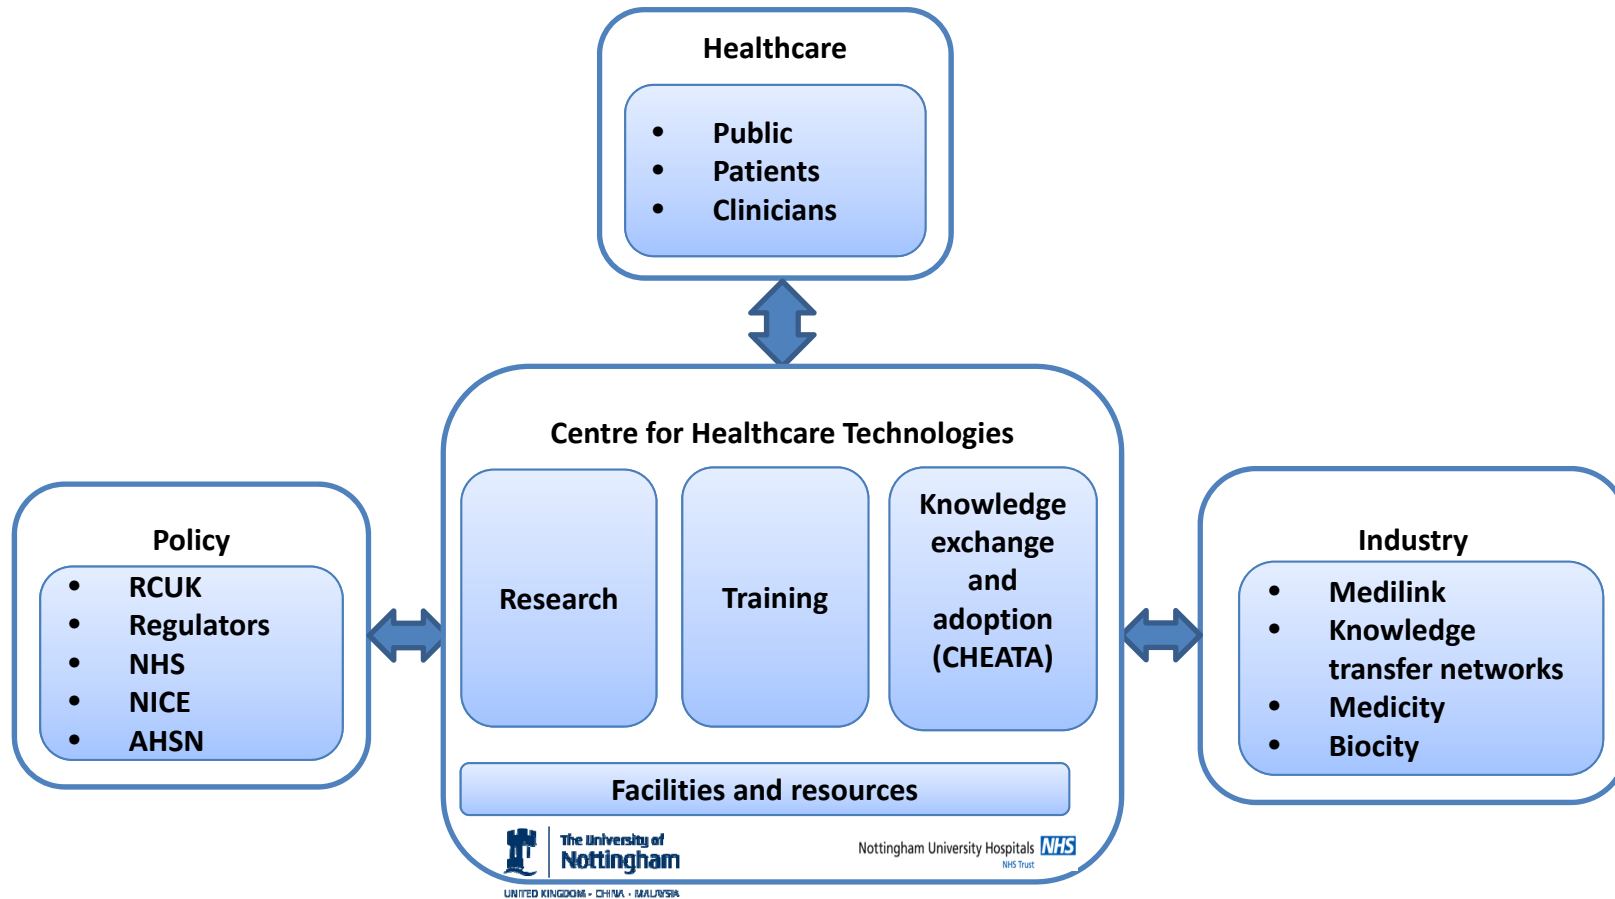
Healthcare

- Public
- Patients
- Clinicians

Centre for Healthcare Technologies

Research

Training

Knowledge exchange and adoption (CHEATA)

Facilities and resources

The University of Nottingham
UNITED KINGDOM · CHINA · MALAYSIA

Nottingham University Hospitals NHS
NHS Trust

Policy

- RCUK
- Regulators
- NHS
- NICE
- AHSN

Industry

- Medilink
- Knowledge transfer networks
- Medicity
- Biocity